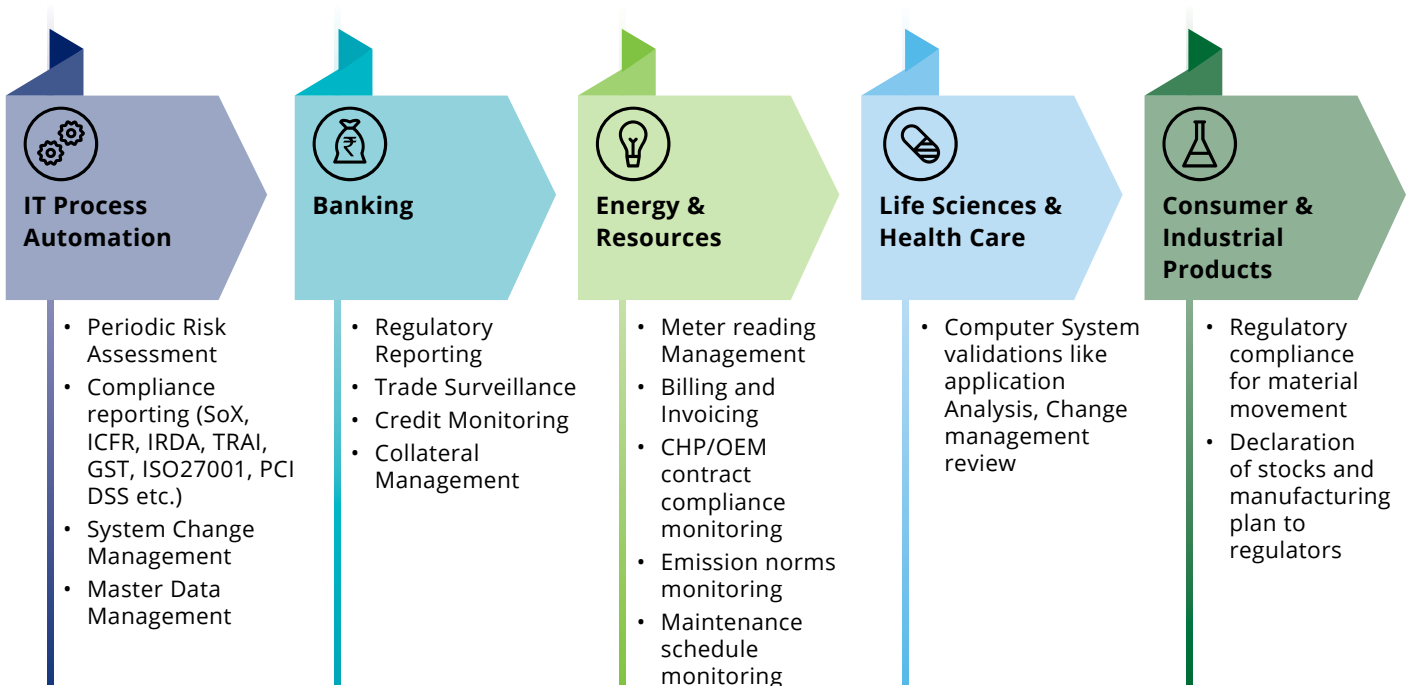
IT Process Automation

• Periodic Risk Assessment
• Compliance reporting (SoX, ICFR, IRDA, TRAI, GST, ISO27001, PCI DSS etc.)
• System Change Management
• Master Data Management

Banking

• Regulatory Reporting
• Trade Surveillance
• Credit Monitoring
• Collateral Management

Energy & Resources

• Meter reading Management
• Billing and Invoicing
• CHP/OEM contract compliance monitoring
• Emission norms monitoring
• Maintenance schedule monitoring

Life Sciences & Health Care

• Computer System validations like application Analysis, Change management review

Consumer & Industrial Products

• Regulatory compliance for material movement
• Declaration of stocks and manufacturing plan to regulators